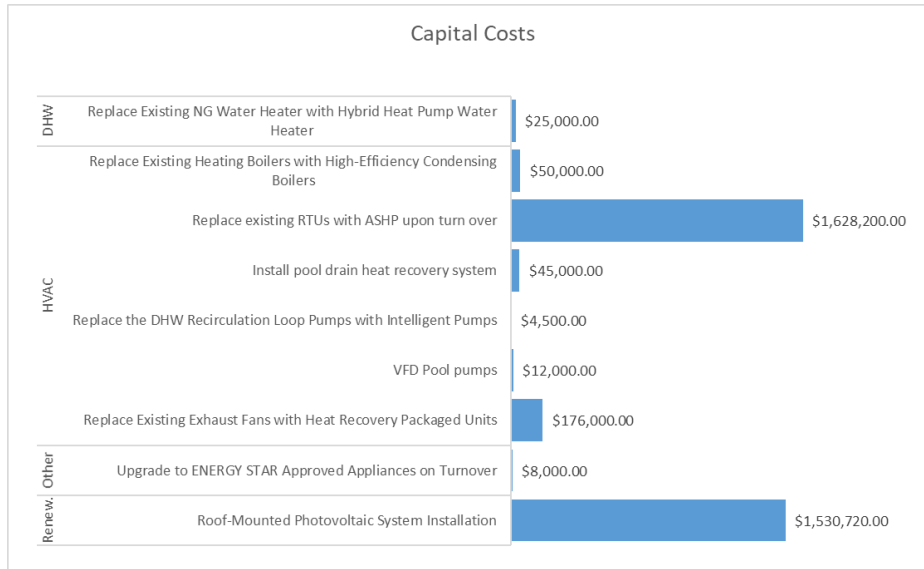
Capital Costs

DHW

Replace Existing NG Water Heater with Hybrid Heat Pump Water Heater $25,000.00

HVAC

Replace Existing Heating Boilers with High-Efficiency Condensing Boilers $50,000.00

Replace existing RTUs with ASHP upon turn over $1,628,200.00

Install pool drain heat recovery system $45,000.00

Replace the DHW Recirculation Loop Pumps with Intelligent Pumps $4,500.00

VFD Pool pumps $12,000.00

Replace Existing Exhaust Fans with Heat Recovery Packaged Units $176,000.00

Other

Upgrade to ENERGY STAR Approved Appliances on Turnover $8,000.00

Renew.

Roof-Mounted Photovoltaic System Installation $1,530,720.00